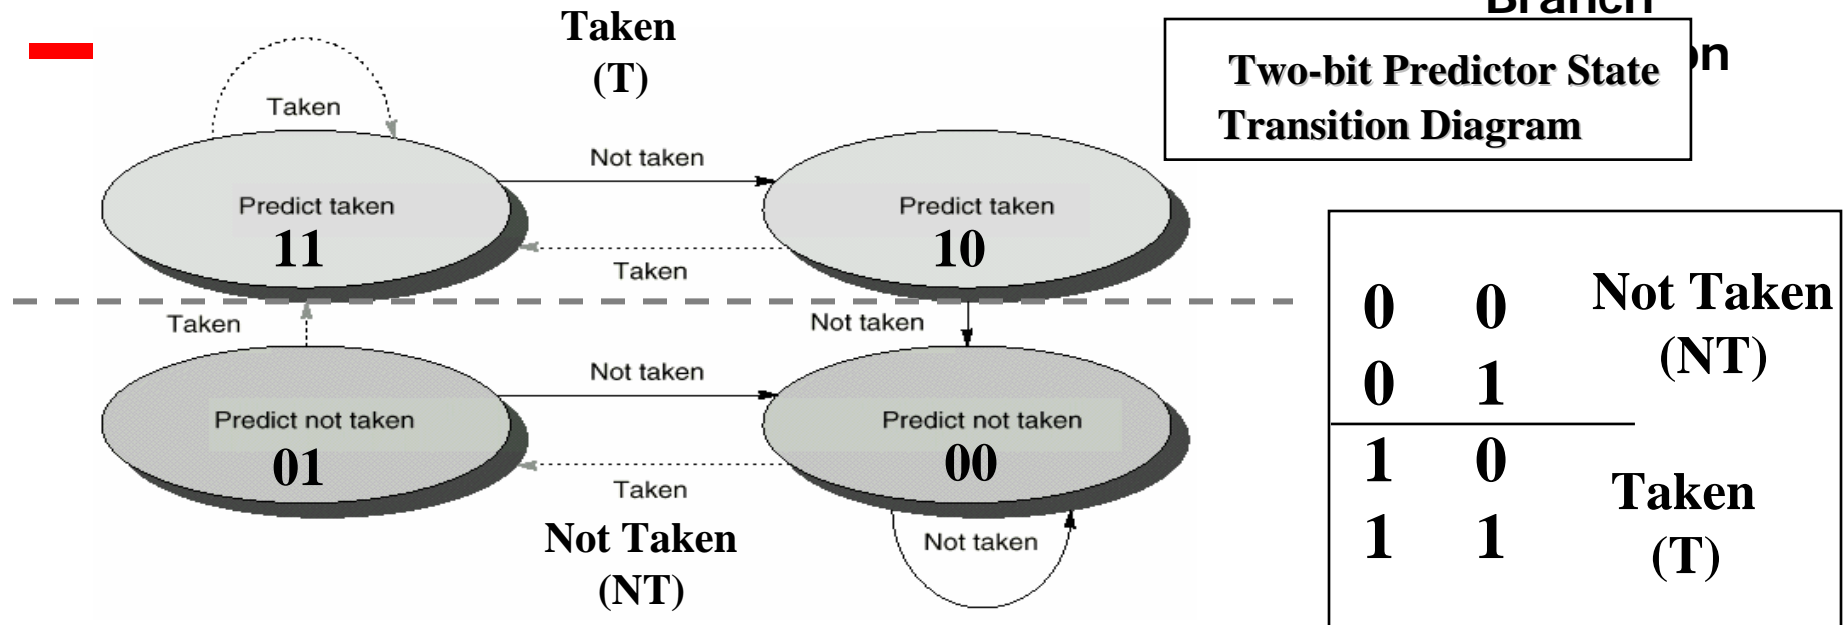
Taken
(T)

Branch
on

Two-bit Predictor State Transition Diagram

Taken

Not taken

Predict taken
11

Predict taken
10

Taken

Taken

Not taken

Not taken

Predict not taken
01

Predict not taken
00

Taken

Not Taken
(NT)

Not taken

| | | |
|---|---|---|
| 0 | 0 | Not Taken (NT) |
| 0 | 1 | |
| 1 | 0 | Taken (T) |
| 1 | 1 | |